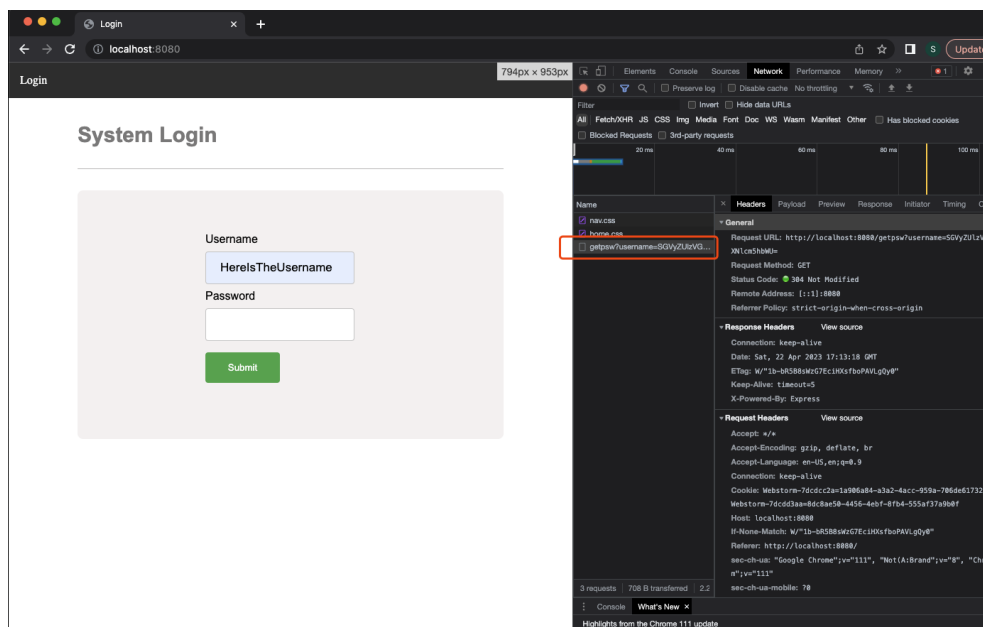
Login ×

localhost:8080

Updat

Login

794px × 953px

System Login

Username

HereIsTheUsername

Password

Submit

Elements Console Sources Network Performance Memory » 1

Preserve log Disable cache No throttling

Filter Invert Hide data URLs

All Fetch/XHR JS CSS Img Media Font Doc WS Wasm Manifest Other Has blocked cookies

Blocked Requests 3rd-party requests

20 ms 40 ms 60 ms 80 ms 100 ms

Name

nav.css

home.css

getpsw?username=SGVyZUlzVG...

× Headers Payload Preview Response Initiator Timing

General

Request URL: http://localhost:8080/getpsw?username=SGVyZUlzV XNlcm5hbWU=

Request Method: GET

Status Code: 304 Not Modified

Remote Address: [::1]:8080

Referrer Policy: strict-origin-when-cross-origin

Response Headers View source

Connection: keep-alive

Date: Sat, 22 Apr 2023 17:13:18 GMT

ETag: W/"1b-bR5B8sWzG7EciHXsfboPAVLgQy0"

Keep-Alive: timeout=5

X-Powered-By: Express

Request Headers View source

Accept: */*

Accept-Encoding: gzip, deflate, br

Accept-Language: en-US,en;q=0.9

Connection: keep-alive

Cookie: Webstorm-7dcdcc2a=1a906a84-a3a2-4acc-959a-706de61732 Webstorm-7dcdd3aa=0dc8ae50-4456-4ebf-8fb4-555af37a9b0f

Host: localhost:8080

If-None-Match: W/"1b-bR5B8sWzG7EciHXsfboPAVLgQy0"

Referer: http://localhost:8080/

sec-ch-ua: "Google Chrome";v="111", "Not(A:Brand";v="8", "Ch n";v="111"

sec-ch-ua-mobile: ?0

3 requests 708 B transferred 2.2

Console What's New ×

Highlights from the Chrome 111 update